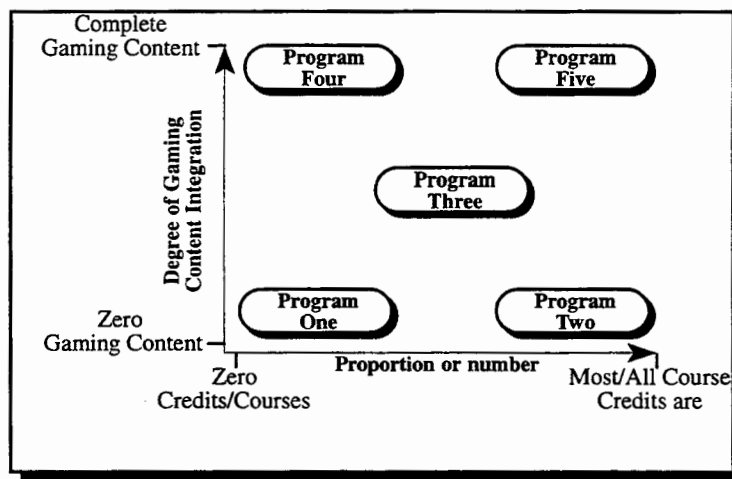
Complete Gaming Content

Program Four

Program Five

Degree of Gaming Content Integration

Program Three

Zero Gaming Content

Program One

Program Two

Proportion or number

Zero Credits/Courses

Most/All Course Credits are